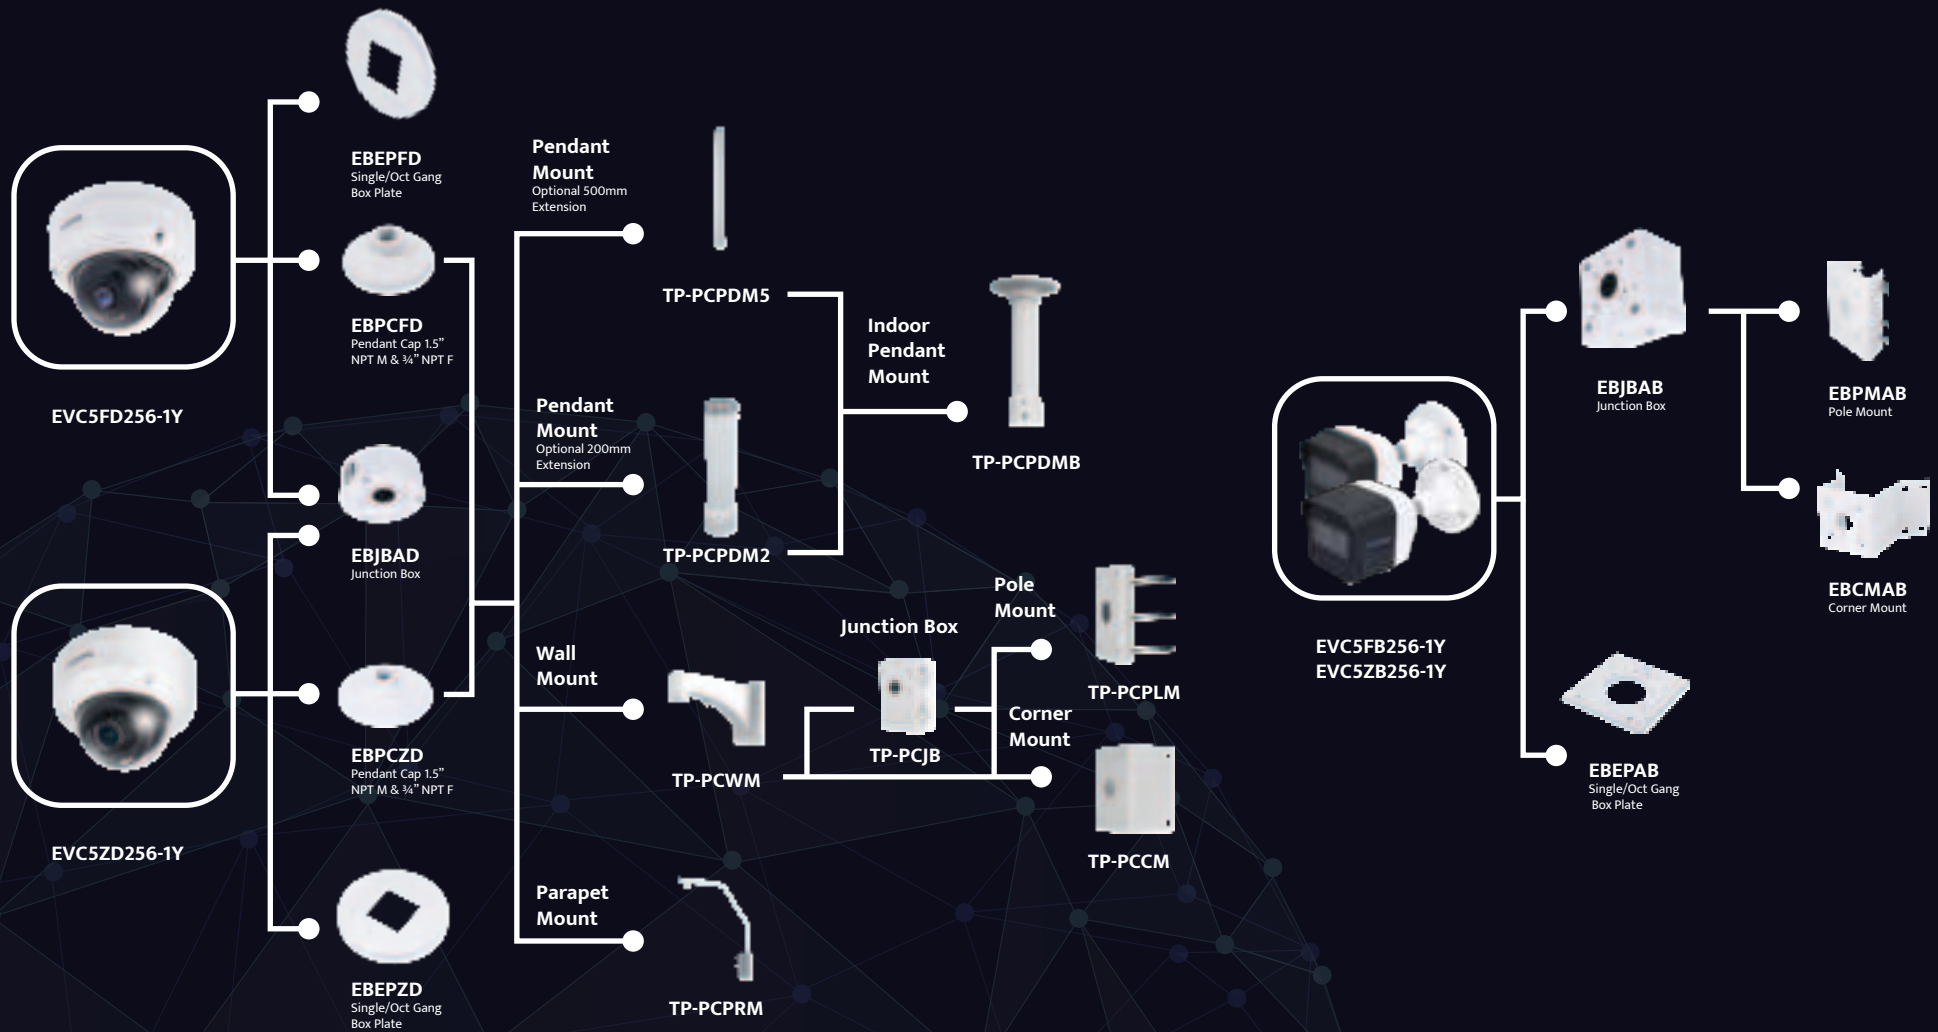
EVC5FD256-1Y

EVC5ZD256-1Y

EBEPFD
Single/Oct Gang Box Plate

EBPCFD
Pendant Cap 1.5" NPT M & ¾" NPT F

EBJBAD
Junction Box

EBPCZD
Pendant Cap 1.5" NPT M & ¾" NPT F

EBEPZD
Single/Oct Gang Box Plate

Pendant Mount
Optional 500mm Extension

TP-PCPDM5

Pendant Mount
Optional 200mm Extension

TP-PCPDM2

Indoor Pendant Mount

TP-PCPDMB

Wall Mount

TP-PCWM

Junction Box

TP-PCJB

Pole Mount

TP-PCPLM

Corner Mount

TP-PCCM

Parapet Mount

TP-PCPRM

EVC5FB256-1Y
EVC5ZB256-1Y

EBJBAB
Junction Box

EBPMAB
Pole Mount

EBCMAB
Corner Mount

EBEPAB
Single/Oct Gang Box Plate